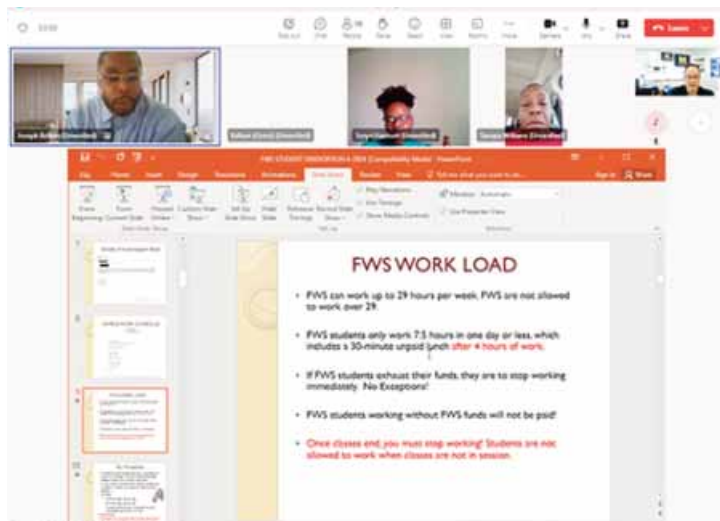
FWS WORK LOAD

• FWS can work up to 29 hours per week. FWS are not allowed to work over 29.

• FWS students only work 7.5 hours in one day or less, which includes a 30-minute unpaid lunch after 4 hours of work.

• If FWS students exhaust their funds, they are to stop working immediately. No Exceptions!

• FWS students working without FWS funds will not be paid!

• Once classes end, you must stop working! Students are not allowed to work when classes are not in session.